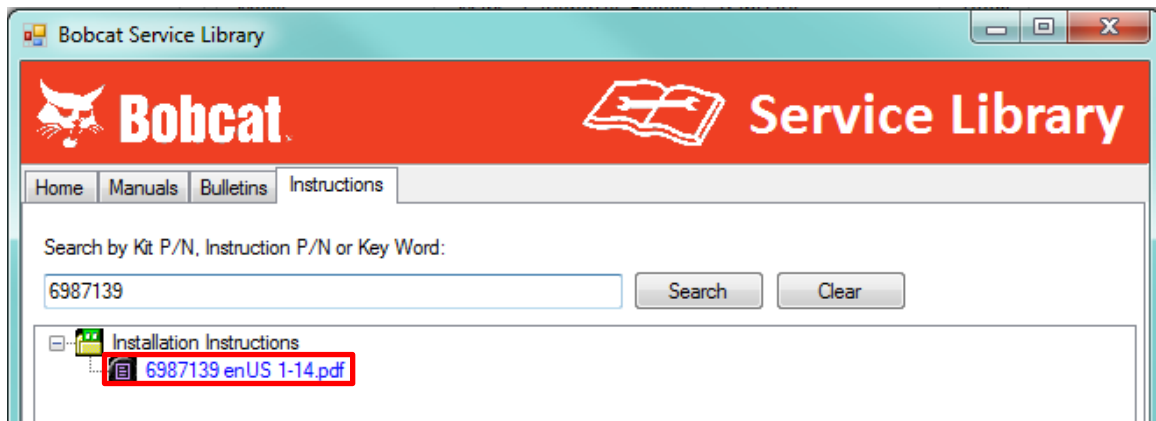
Bobcat Service Library

Bobcat. Service Library

Home | Manuals | Bulletins | Instructions

Search by Kit P/N, Instruction P/N or Key Word:

6987139

Search

Clear

Installation Instructions

6987139 enUS 1-14.pdf